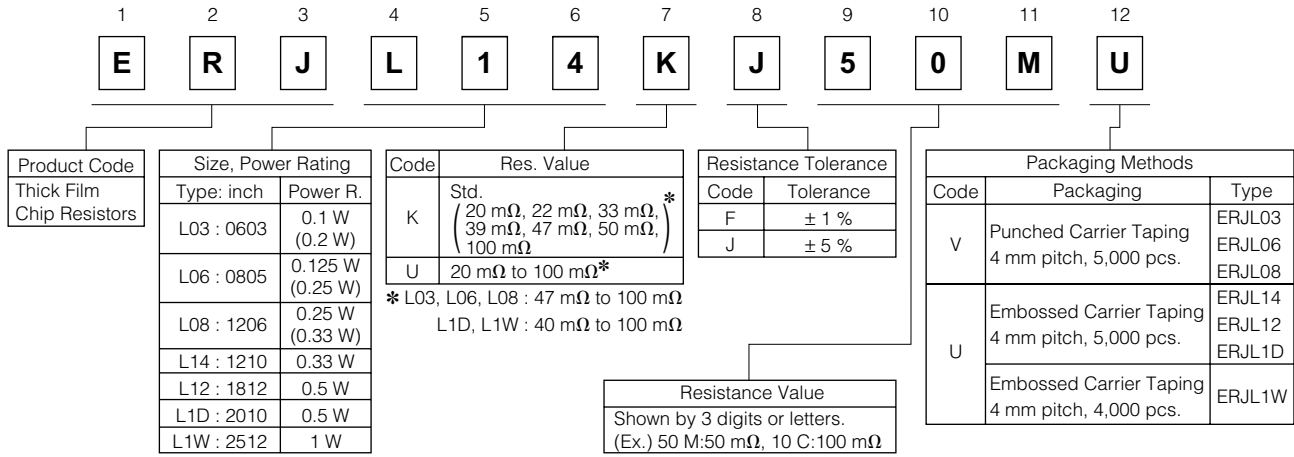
1 2 3 4 5 6 7 8 9 10 11 12

E R J L 1 4 K J 5 0 M U

| Product Code |
|---|
| Thick Film Chip Resistors |

| Size, Power Rating | |
|---|---|
| Type: inch | Power R. |
| L03 : 0603 | 0.1 W (0.2 W) |
| L06 : 0805 | 0.125 W (0.25 W) |
| L08 : 1206 | 0.25 W (0.33 W) |
| L14 : 1210 | 0.33 W |
| L12 : 1812 | 0.5 W |
| L1D : 2010 | 0.5 W |
| L1W : 2512 | 1 W |

| Code | Res. Value |
|---|---|
| K | Std. (20 m$\Omega$, 22 m$\Omega$, 33 m$\Omega$, 39 m$\Omega$, 47 m$\Omega$, 50 m$\Omega$, 100 m$\Omega$)✻ |
| U | 20 m$\Omega$ to 100 m$\Omega$✻ |

✻ L03, L06, L08 : 47 m$\Omega$ to 100 m$\Omega$
L1D, L1W : 40 m$\Omega$ to 100 m$\Omega$

| Resistance Tolerance | |
|---|---|
| Code | Tolerance |
| F | ± 1 % |
| J | ± 5 % |

| Packaging Methods | | |
|---|---|---|
| Code | Packaging | Type |
| V | Punched Carrier Taping 4 mm pitch, 5,000 pcs. | ERJL03 ERJL06 ERJL08 |
| U | Embossed Carrier Taping 4 mm pitch, 5,000 pcs. | ERJL14 ERJL12 ERJL1D |
| U | Embossed Carrier Taping 4 mm pitch, 4,000 pcs. | ERJL1W |

Resistance Value
Shown by 3 digits or letters.
(Ex.) 50 M:50 m$\Omega$, 10 C:100 m$\Omega$